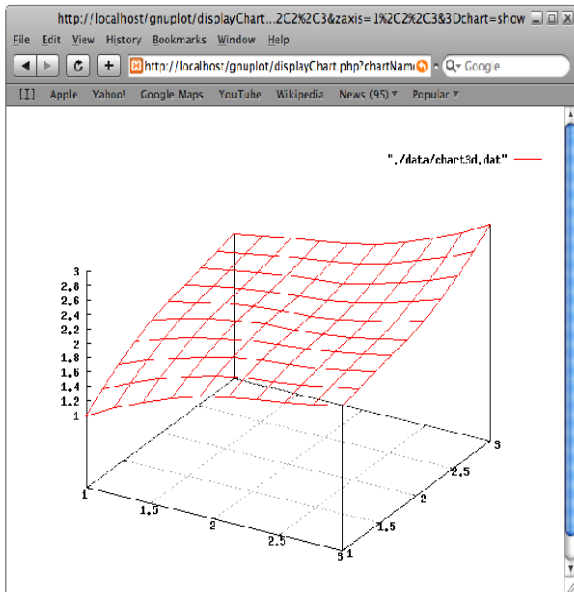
http://localhost/gnuplot/displayChart...2C2%2C3&zaxis=1%2C2%2C3&3Dchart=show

File Edit View History Bookmarks Window Help

http://localhost/gnuplot/displayChart.php?chartNam

Google

Apple Yahoo! Google Maps YouTube Wikipedia News (95) Popular

"./data/chart3d.dat"

3
2.8
2.6
2.4
2.2
2
1.8
1.6
1.4
1.2
1

1
1.5
2
2.5
3

1
1.5
2
2.5
3